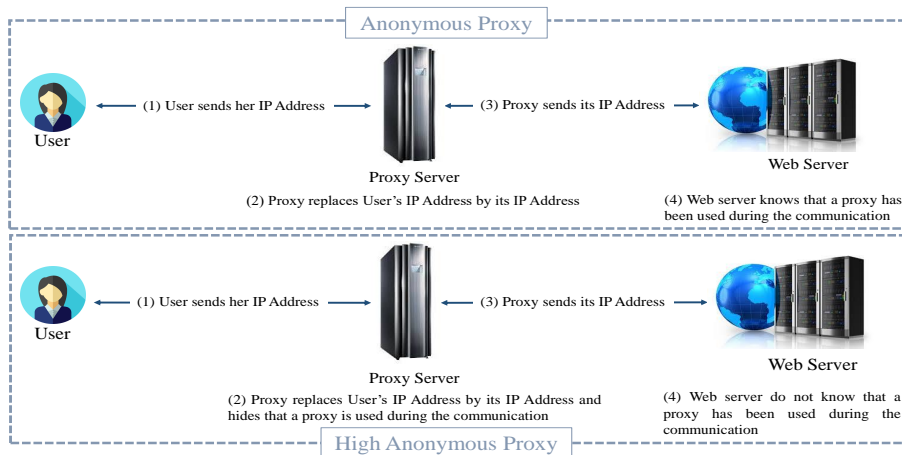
Anonymous Proxy

User

(1) User sends her IP Address

Proxy Server

(3) Proxy sends its IP Address

Web Server

(2) Proxy replaces User's IP Address by its IP Address

(4) Web server knows that a proxy has been used during the communication

User

(1) User sends her IP Address

Proxy Server

(3) Proxy sends its IP Address

Web Server

(2) Proxy replaces User's IP Address by its IP Address and hides that a proxy is used during the communication

(4) Web server do not know that a proxy has been used during the communication

High Anonymous Proxy